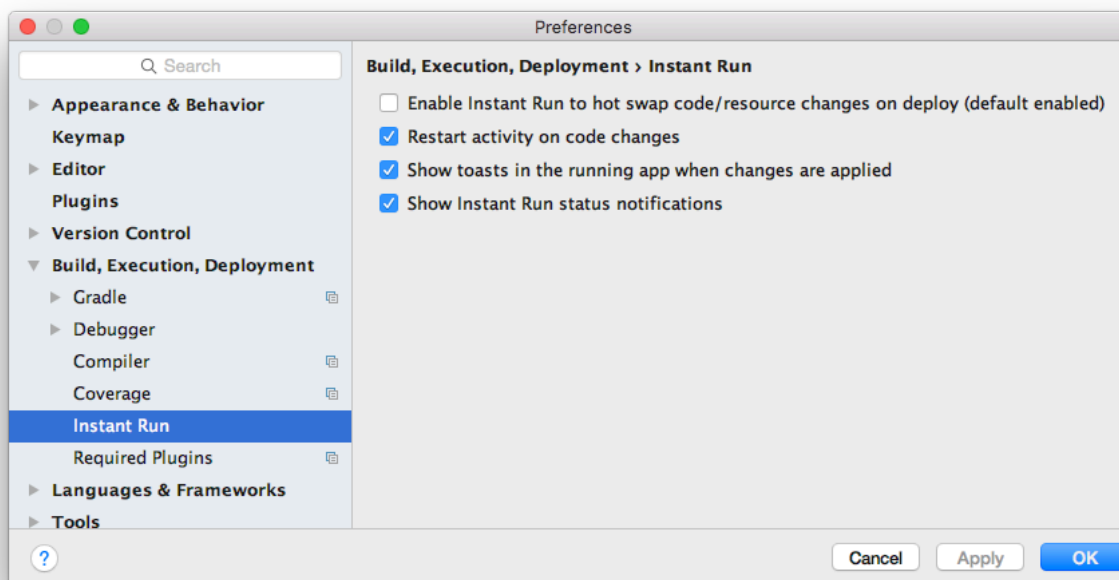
Preferences

Search

Appearance & Behavior
Keymap
Editor
Plugins
Version Control
Build, Execution, Deployment
Gradle
Debugger
Compiler
Coverage
Instant Run
Required Plugins
Languages & Frameworks
Tools

Build, Execution, Deployment › Instant Run

Enable Instant Run to hot swap code/resource changes on deploy (default enabled)
Restart activity on code changes
Show toasts in the running app when changes are applied
Show Instant Run status notifications

?
Cancel
Apply
OK